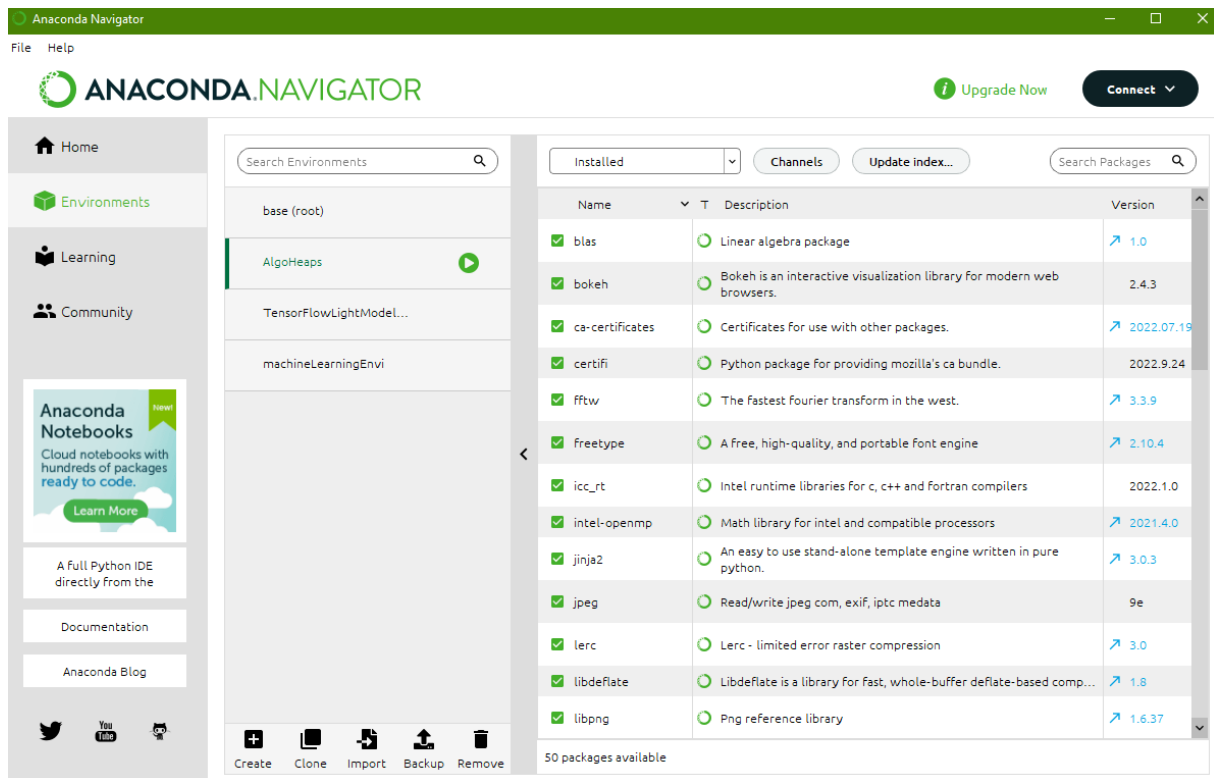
Anaconda Navigator

File Help

ANACONDA.NAVIGATOR

Upgrade Now

Connect

Home

Environments

Learning

Community

Anaconda Notebooks
New!
Cloud notebooks with hundreds of packages ready to code.
Learn More

A full Python IDE directly from the

Documentation

Anaconda Blog

Search Environments

base (root)

AlgoHeaps

TensorFlowLightModel...

machineLearningEnvi

Create Clone Import Backup Remove

Installed

Channels

Update index...

Search Packages

| Name | T | Description | Version |
|---|---|---|---|
| blas | | Linear algebra package | 1.0 |
| bokeh | | Bokeh is an interactive visualization library for modern web browsers. | 2.4.3 |
| ca-certificates | | Certificates for use with other packages. | 2022.07.19 |
| certifi | | Python package for providing mozilla's ca bundle. | 2022.9.24 |
| fftw | | The fastest fourier transform in the west. | 3.3.9 |
| freetype | | A free, high-quality, and portable font engine | 2.10.4 |
| icc_rt | | Intel runtime libraries for c, c++ and fortran compilers | 2022.1.0 |
| intel-openmp | | Math library for intel and compatible processors | 2021.4.0 |
| jinja2 | | An easy to use stand-alone template engine written in pure python. | 3.0.3 |
| jpeg | | Read/write jpeg com, exif, iptc medata | 9e |
| lerc | | Lerc - limited error raster compression | 3.0 |
| libdeflate | | Libdeflate is a library for fast, whole-buffer deflate-based comp... | 1.8 |
| libpng | | Png reference library | 1.6.37 |

50 packages available